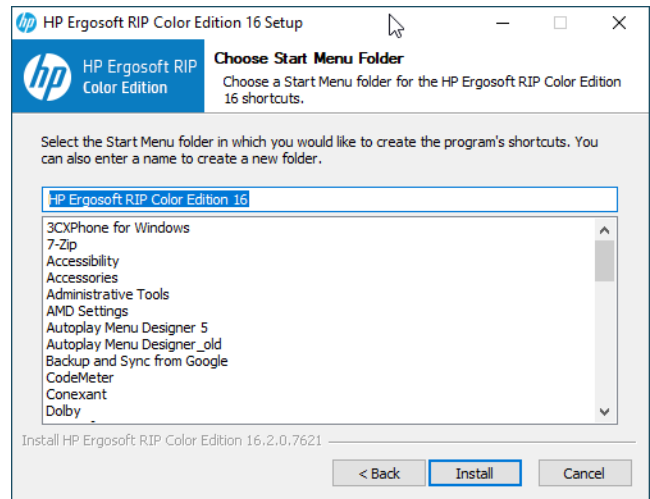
HP Ergosoft RIP Color Edition 16 Setup

HP Ergosoft RIP
Color Edition

Choose Start Menu Folder
Choose a Start Menu folder for the HP Ergosoft RIP Color Edition 16 shortcuts.

Select the Start Menu folder in which you would like to create the program's shortcuts. You can also enter a name to create a new folder.

HP Ergosoft RIP Color Edition 16

3CXPhone for Windows
7-Zip
Accessibility
Accessories
Administrative Tools
AMD Settings
Autoplay Menu Designer 5
Autoplay Menu Designer_old
Backup and Sync from Google
CodeMeter
Conexant
Dolby

Install HP Ergosoft RIP Color Edition 16.2.0.7621

< Back
Install
Cancel